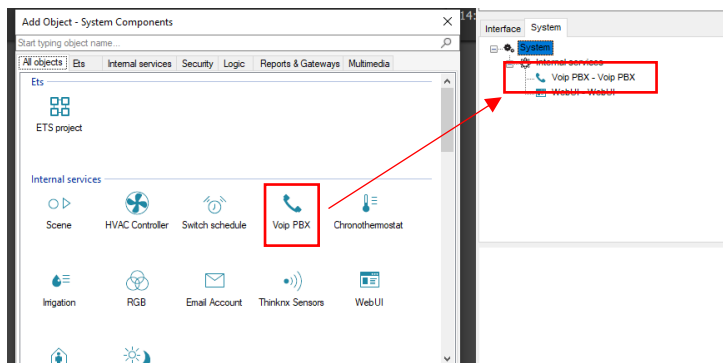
Add Object - System Components

Start typing object name...

All objects | Ets | Internal services | Security | Logic | Reports & Gateways | Multimedia

Ets

ETS project

Internal services

Scene
HVAC Controller
Switch schedule
Voip PBX
Chronothermostat

Irrigation
RGB
Email Account
Thinknx Sensors
WebUI

14:

Interface | System

System
Internal services
Voip PBX - Voip PBX
WebUI - WebUI